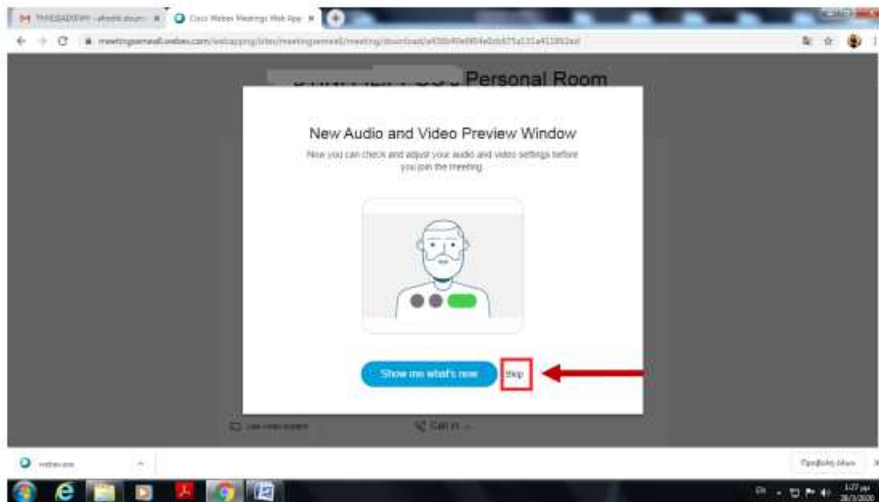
Cisco Webex Meetings Web App

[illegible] Personal Room

New Audio and Video Preview Window

Now you can check and adjust your audio and video settings before you join the meeting.

Show me what's new

Skip

Call in

webex.exe

Προβολή όλων